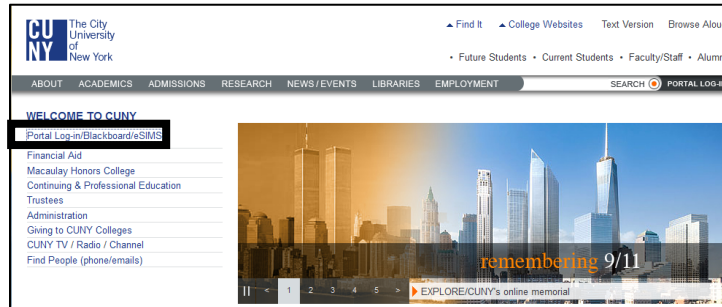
CU NY The City University of New York

▲ Find It ▲ College Websites Text Version Browse Alum

• Future Students • Current Students • Faculty/Staff • Alum

ABOUT ACADEMICS ADMISSIONS RESEARCH NEWS / EVENTS LIBRARIES EMPLOYMENT SEARCH PORTAL LOG-I

WELCOME TO CUNY

Portal Log-in/Blackboard/eSIMS
Financial Aid
Macaulay Honors College
Continuing & Professional Education
Trustees
Administration
Giving to CUNY Colleges
CUNY TV / Radio / Channel
Find People (phone/emails)

remembering 9/11

II < 1 2 3 4 5 > EXPLORE/CUNY's online memorial